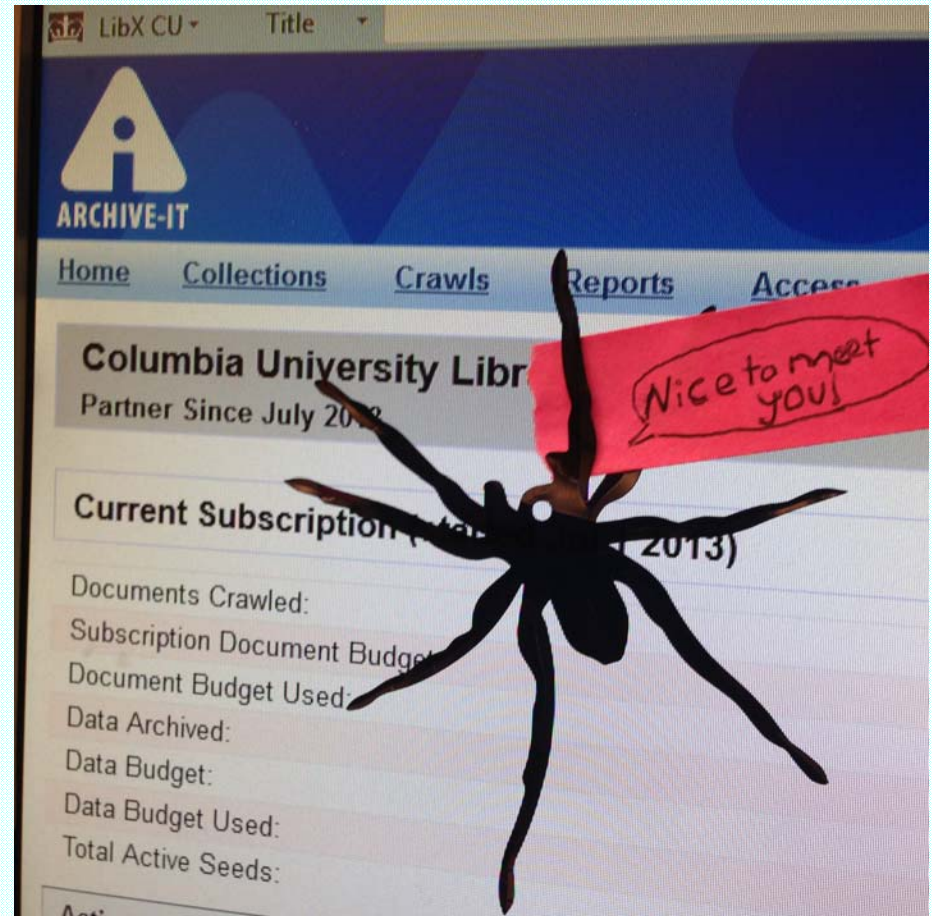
LibX CU Title

ARCHIVE-IT

Home Collections Crawls Reports Acces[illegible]

Columbia University Libr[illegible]
Partner Since July 20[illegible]

Nice to meet you!

Current Subscription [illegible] 2013)

Documents Crawled:
Subscription Document Budg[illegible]
Document Budget Used:
Data Archived:
Data Budget:
Data Budget Used:
Total Active Seeds:

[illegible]